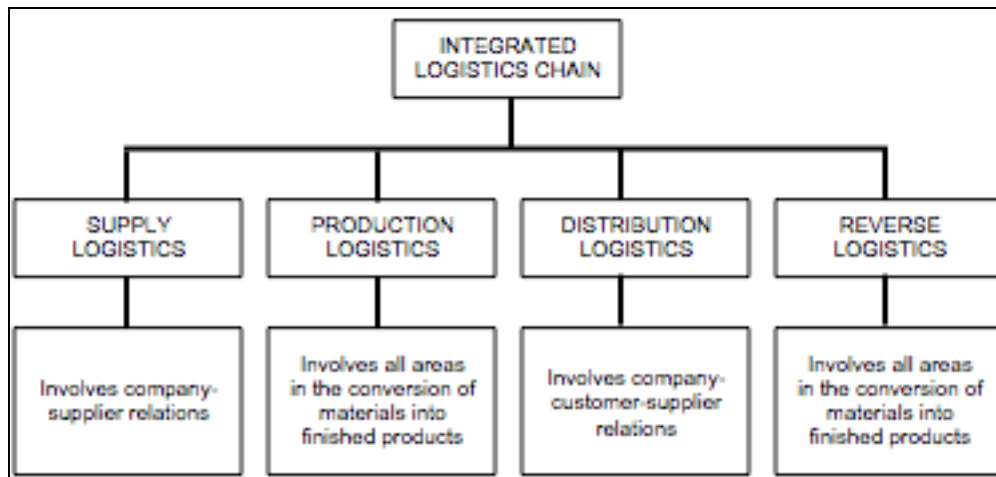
INTEGRATED LOGISTICS CHAIN

SUPPLY LOGISTICS

PRODUCTION LOGISTICS

DISTRIBUTION LOGISTICS

REVERSE LOGISTICS

Involves company-supplier relations

Involves all areas in the conversion of materials into finished products

Involves company-customer-supplier relations

Involves all areas in the conversion of materials into finished products